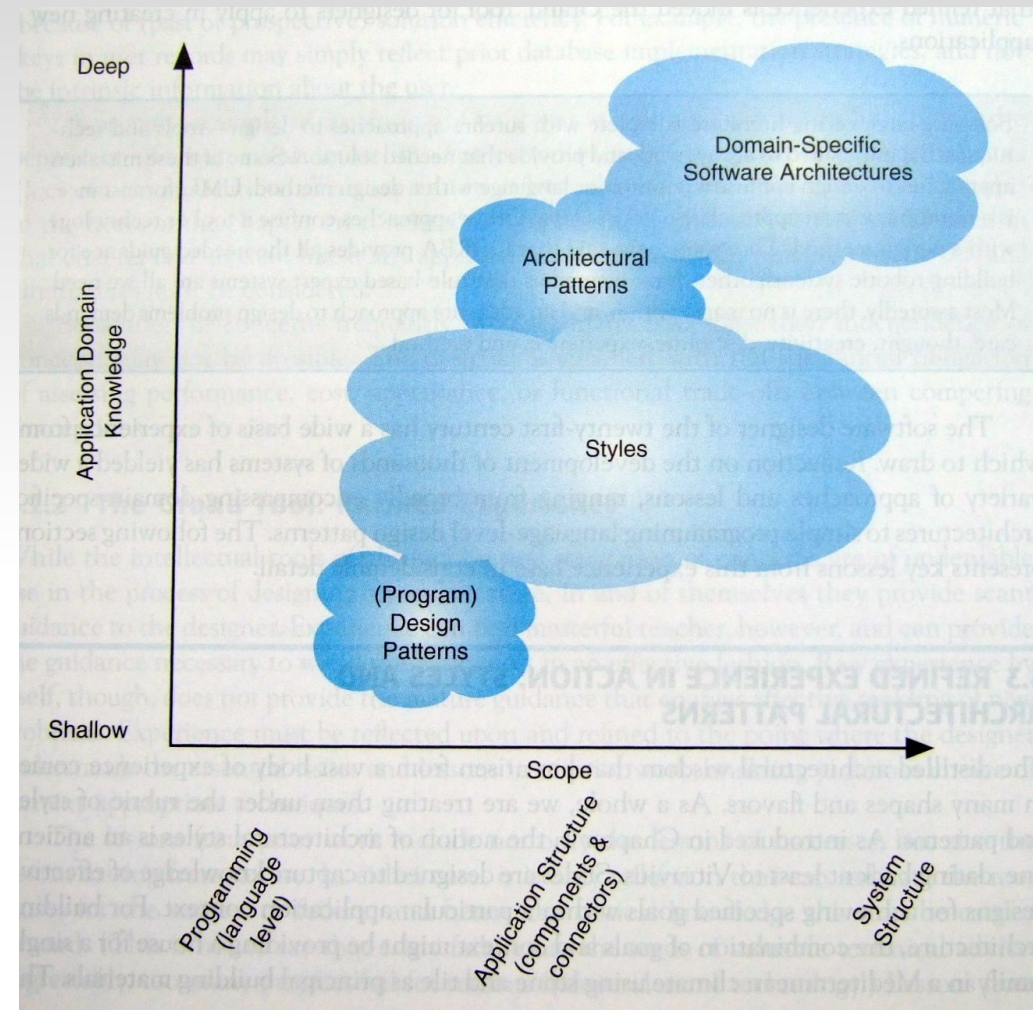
Deep

Application Domain Knowledge

Domain-Specific Software Architectures

Architectural Patterns

Styles

(Program) Design Patterns

Shallow

Scope

Programming (language level)

Application Structure (components & connectors)

System Structure